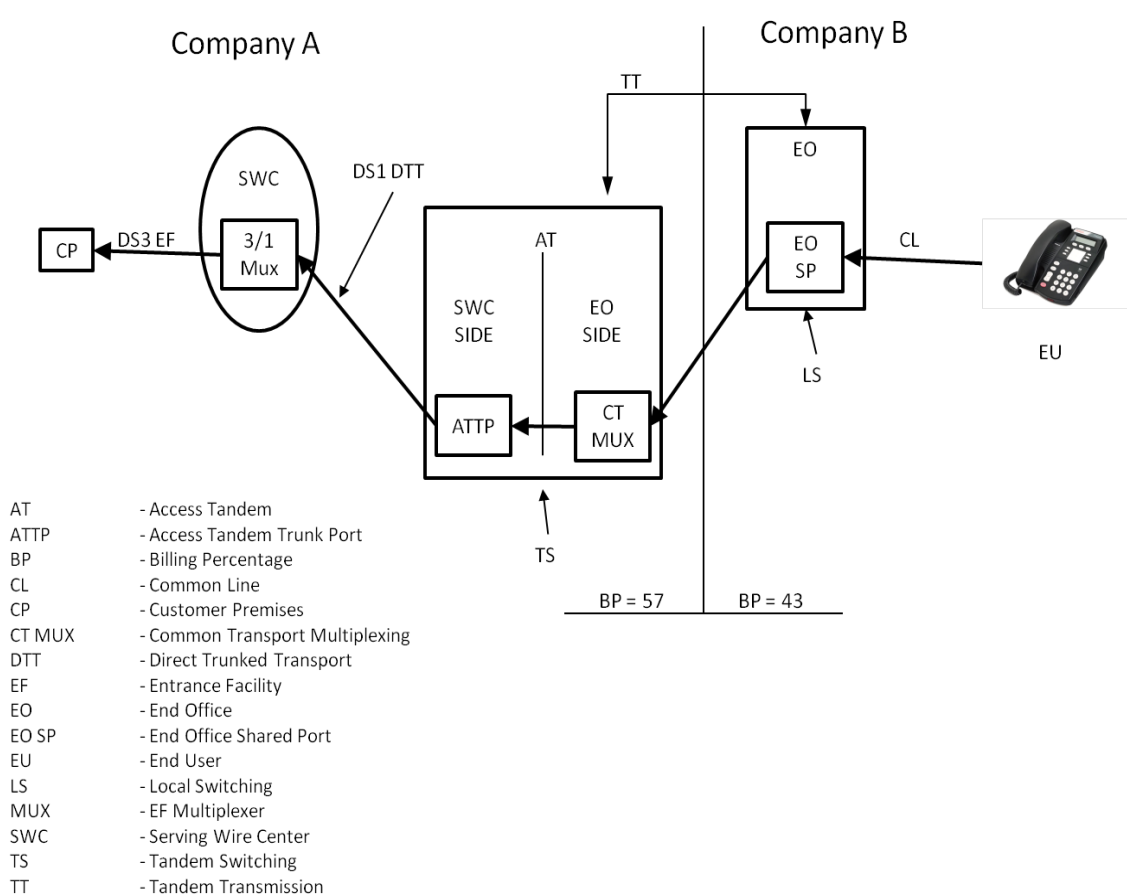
Company A

Company B

TT

EO

SWC

DS1 DTT

CP

DS3 EF

3/1 Mux

AT

EO SP

CL

SWC SIDE

EO SIDE

LS

EU

ATTP

CT MUX

TS

BP = 57

BP = 43

AT - Access Tandem
ATTP - Access Tandem Trunk Port
BP - Billing Percentage
CL - Common Line
CP - Customer Premises
CT MUX - Common Transport Multiplexing
DTT - Direct Trunked Transport
EF - Entrance Facility
EO - End Office
EO SP - End Office Shared Port
EU - End User
LS - Local Switching
MUX - EF Multiplexer
SWC - Serving Wire Center
TS - Tandem Switching
TT - Tandem Transmission